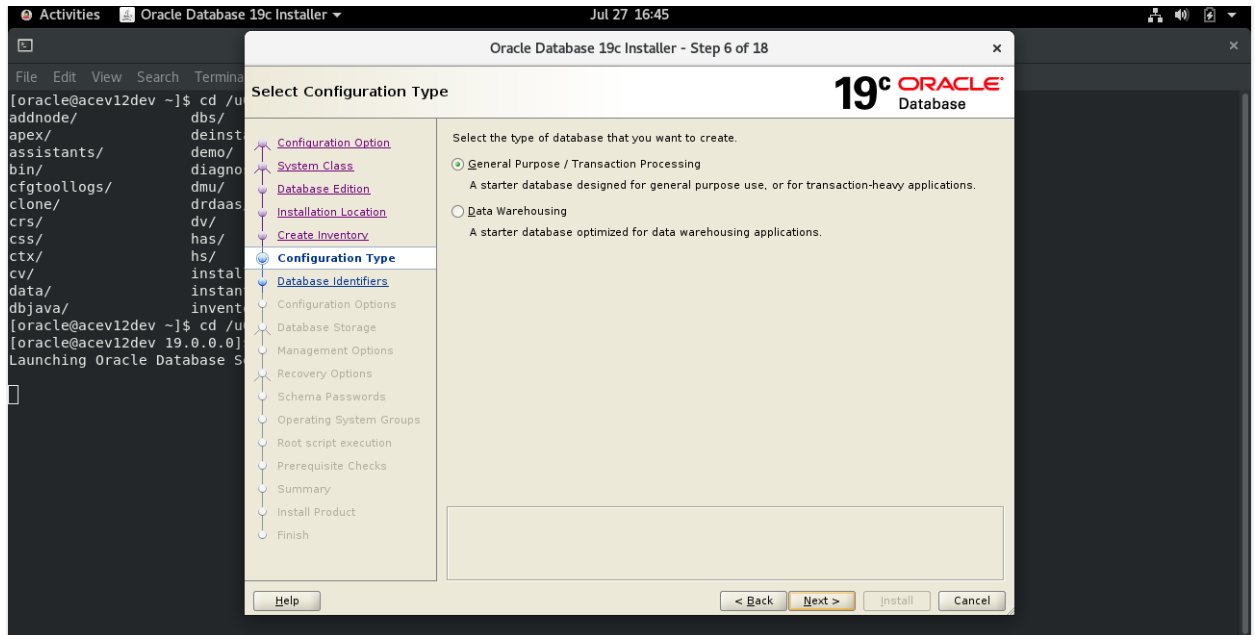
Activities Oracle Database 19c Installer ▾ Jul 27 16:45

File Edit View Search Termina

[oracle@acev12dev ~]$ cd /u
addnode/ dbs/
apex/ deinst
assistants/ demo/
bin/ diagno
cfgtoollogs/ dmu/
clone/ drdaas
crs/ dv/
css/ has/
ctx/ hs/
cv/ instal
data/ instan
dbjava/ invent
[oracle@acev12dev ~]$ cd /u
[oracle@acev12dev 19.0.0.0]
Launching Oracle Database S

Oracle Database 19c Installer - Step 6 of 18

Select Configuration Type

19c ORACLE Database

Configuration Option
System Class
Database Edition
Installation Location
Create Inventory
Configuration Type
Database Identifiers
Configuration Options
Database Storage
Management Options
Recovery Options
Schema Passwords
Operating System Groups
Root script execution
Prerequisite Checks
Summary
Install Product
Finish

Select the type of database that you want to create.

General Purpose / Transaction Processing

A starter database designed for general purpose use, or for transaction-heavy applications.

Data Warehousing

A starter database optimized for data warehousing applications.

Help

< Back Next > Install Cancel